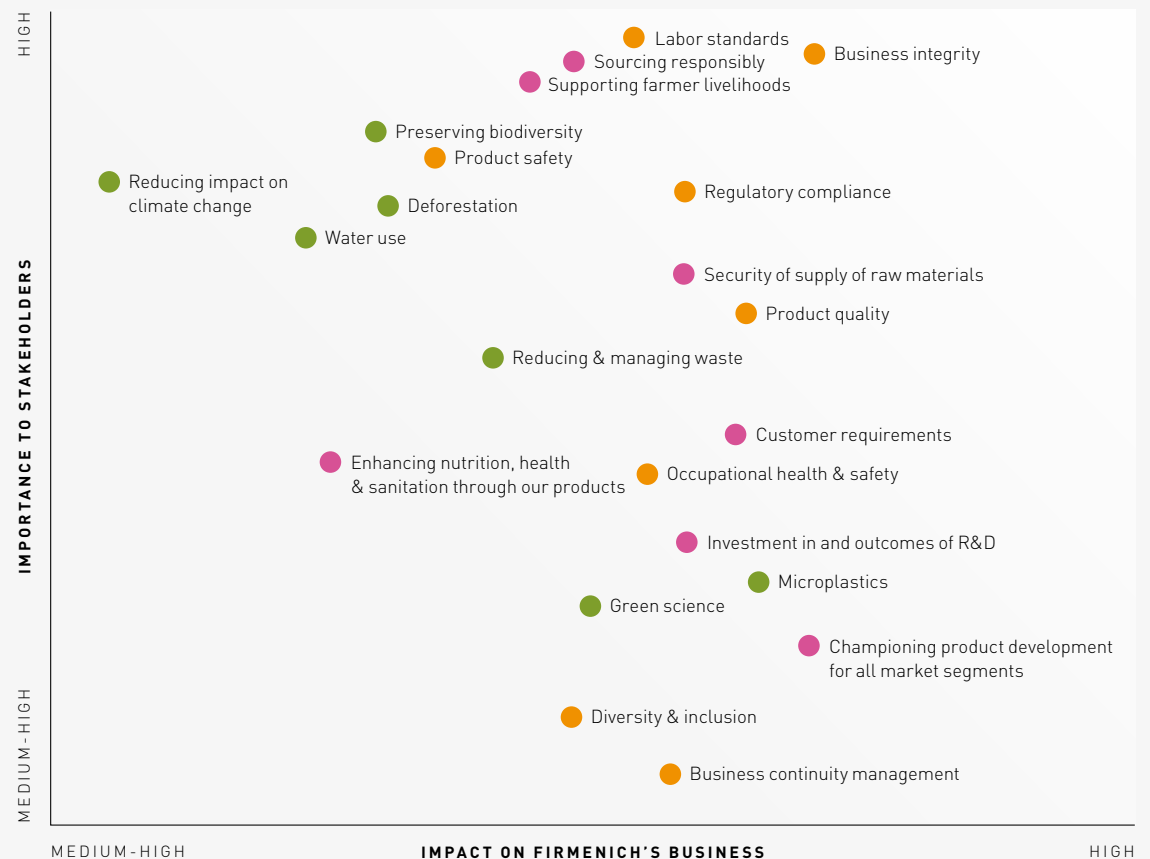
HIGH

IMPORTANCE TO STAKEHOLDERS

MEDIUM-HIGH

Labor standards
Business integrity
Sourcing responsibly
Supporting farmer livelihoods
Preserving biodiversity
Product safety
Reducing impact on climate change
Deforestation
Regulatory compliance
Water use
Security of supply of raw materials
Product quality
Reducing & managing waste
Customer requirements
Enhancing nutrition, health & sanitation through our products
Occupational health & safety
Investment in and outcomes of R&D
Microplastics
Green science
Championing product development for all market segments
Diversity & inclusion
Business continuity management

MEDIUM-HIGH
IMPACT ON FIRMENICH'S BUSINESS
HIGH